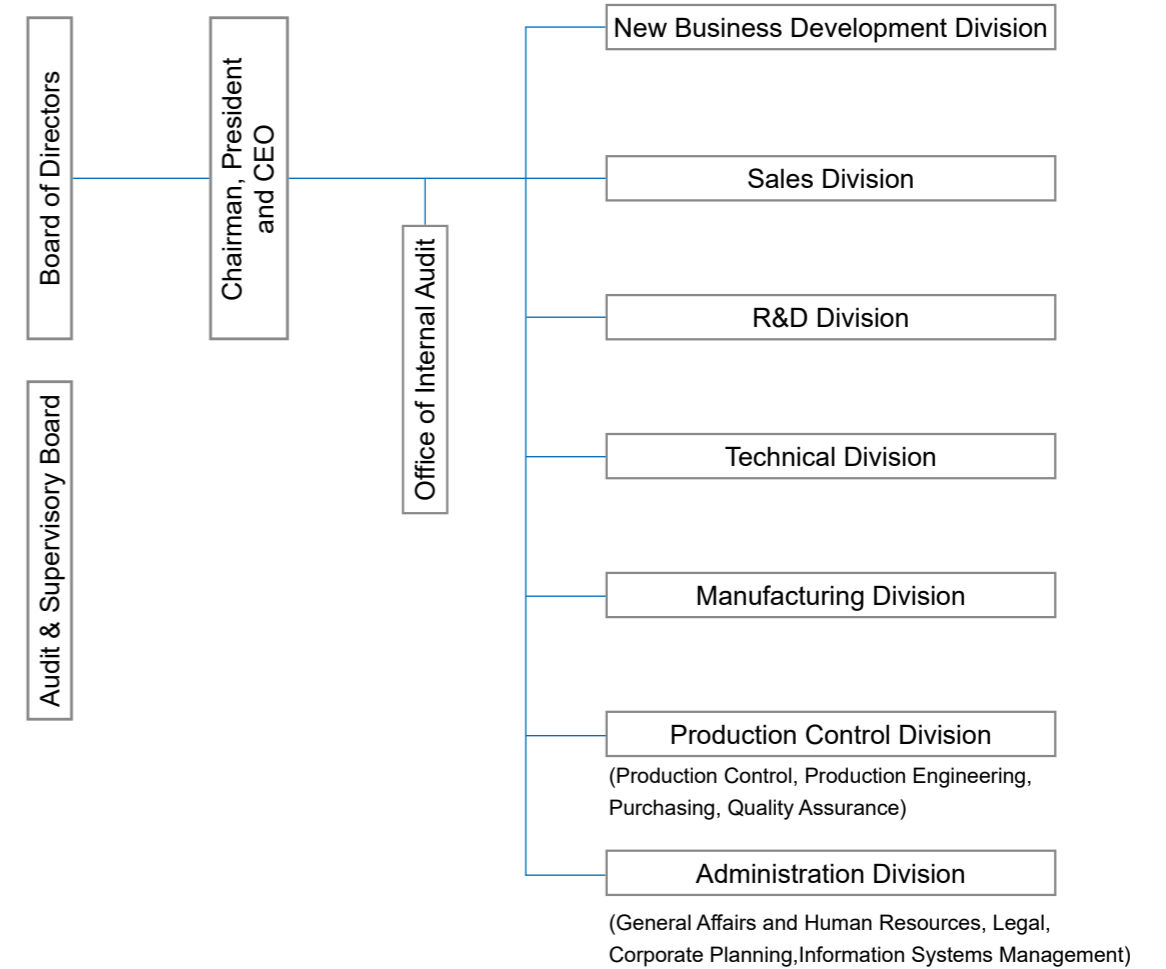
Board of Directors

Audit & Supervisory Board

Chairman, President and CEO

Office of Internal Audit

New Business Development Division

Sales Division

R&D Division

Technical Division

Manufacturing Division

Production Control Division

(Production Control, Production Engineering, Purchasing, Quality Assurance)

Administration Division

(General Affairs and Human Resources, Legal, Corporate Planning,Information Systems Management)